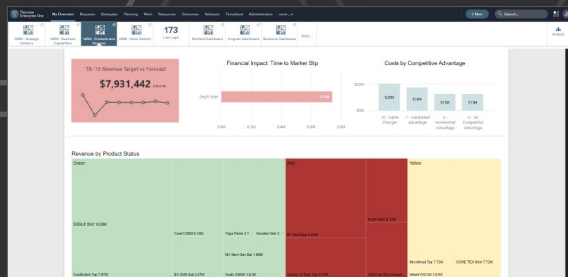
Planview Enterprise One

My Overview Requests Strategies Planning Work Resources Outcomes Releases Timesheet Administration more

+ New Search

173

Financial Impact: Time to Market Slip

Costs by Competitive Advantage

'18-'19 Revenue Target vs Forecast

$7,931,442

Digital Store

$20M
$10M
$0M

1 - Game Changer
2 - Sustained Advantage
3 - Incremental Advantage
4 - No Competitive Advantage

Revenue by Product Status

Green

Red

Yellow

GOOLP Shirt 10.08M

Core CO2019 6.38M

Yoga Pants 3.7

Hooded Vest 3

Mt Next Gen Bar 3.98M

BX 2008 Sail 3.27M

Youth 2009S 1.81M

CoolBand Top 7.87M

Pro Run Nxt Shirt 6.98M

Bright Bike 8.13M

Microfinest Top 7.72M

CORE TECH Shirt 7.72M

infrared HD 08 1.07M